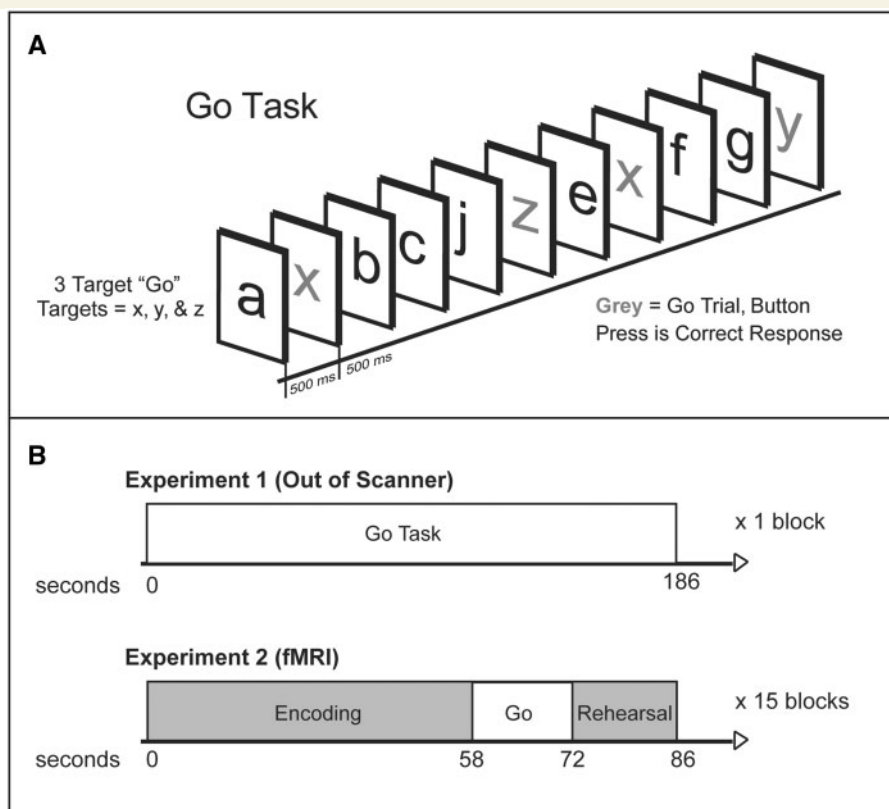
A

Go Task

3 Target "Go"
Targets = x, y, & z

a x b c j z e x f g y

500 ms 500 ms

Grey = Go Trial, Button Press is Correct Response

B

Experiment 1 (Out of Scanner)

Go Task

x 1 block

seconds 0 186

Experiment 2 (fMRI)

Encoding Go Rehearsal

x 15 blocks

seconds 0 58 72 86